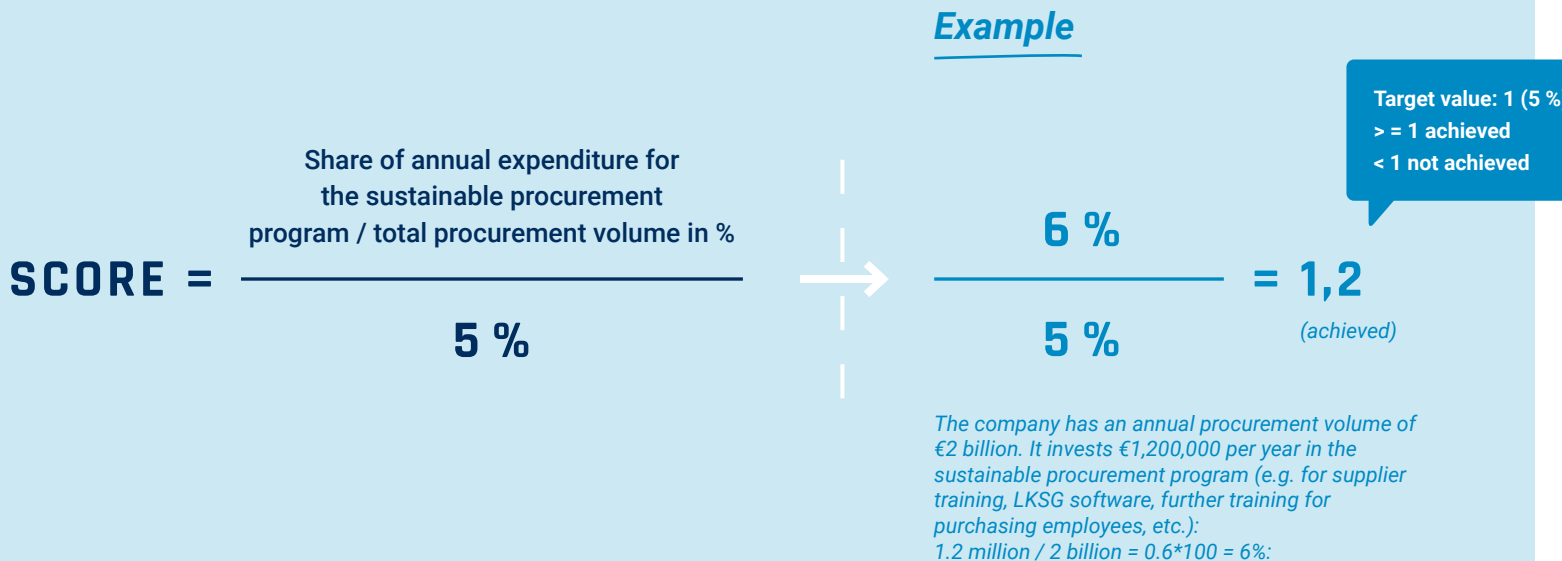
Example

Target value: 1 (5 %
> = 1 achieved
< 1 not achieved

SCORE = $\frac{\text{Share of annual expenditure for the sustainable procurement program / total procurement volume in \%}}{5\ \%}$

$\frac{6\ \%}{5\ \%}$ = 1,2
(achieved)

The company has an annual procurement volume of €2 billion. It invests €1,200,000 per year in the sustainable procurement program (e.g. for supplier training, LKSG software, further training for purchasing employees, etc.):
1.2 million / 2 billion = 0.6*100 = 6%: